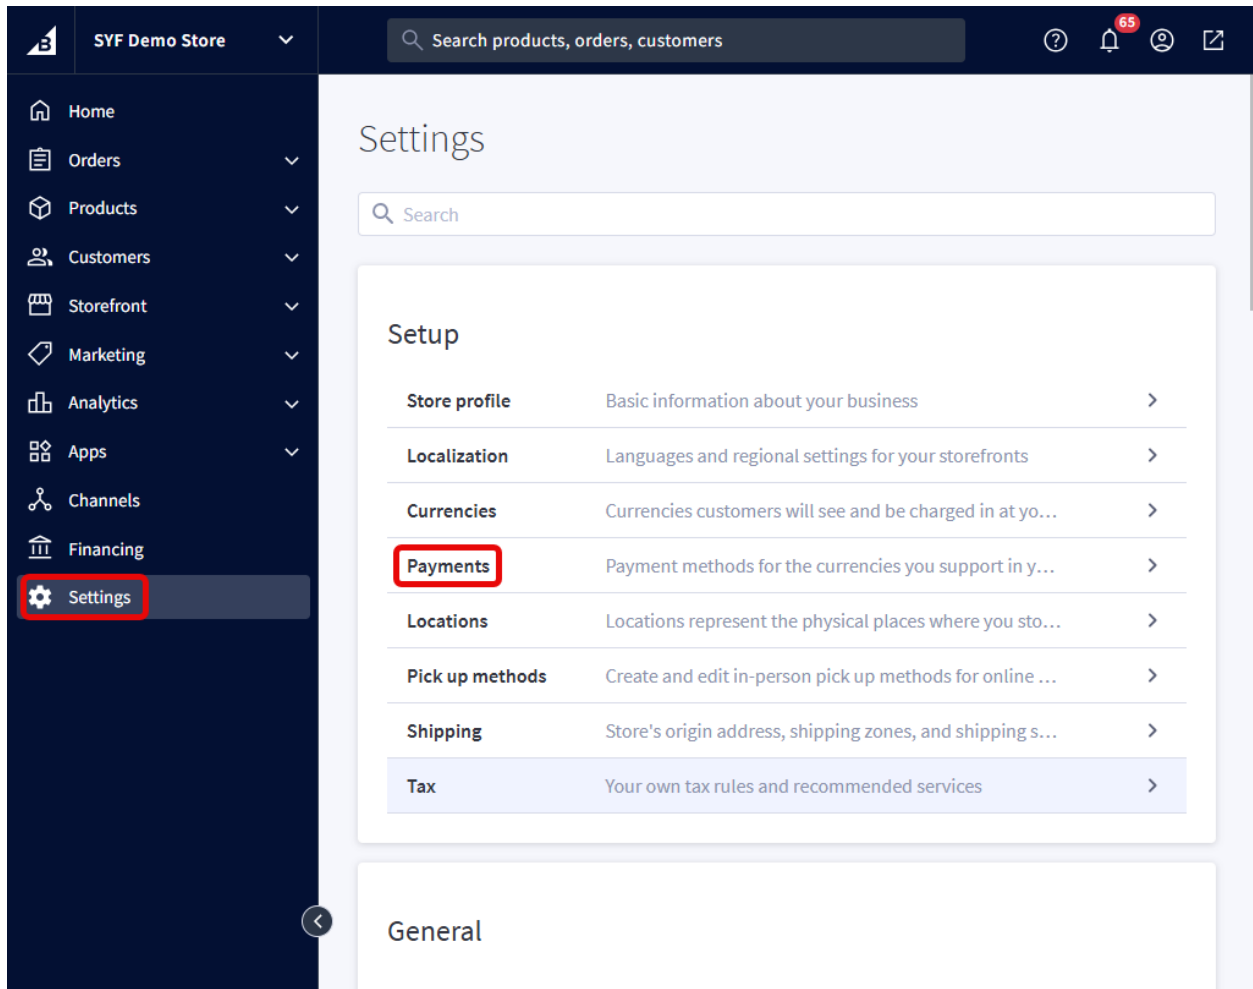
SYF Demo Store

Search products, orders, customers

65

Home
Orders
Products
Customers
Storefront
Marketing
Analytics
Apps
Channels
Financing
Settings

Settings

Search

Setup

| | |
|---|---|
| Store profile | Basic information about your business |
| Localization | Languages and regional settings for your storefronts |
| Currencies | Currencies customers will see and be charged in at yo... |
| Payments | Payment methods for the currencies you support in y... |
| Locations | Locations represent the physical places where you sto... |
| Pick up methods | Create and edit in-person pick up methods for online ... |
| Shipping | Store's origin address, shipping zones, and shipping s... |
| Tax | Your own tax rules and recommended services |

General